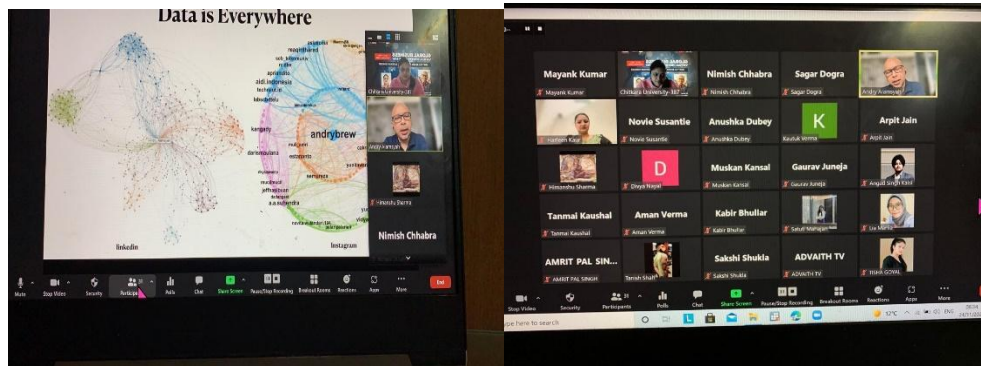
Data is Everywhere

andrybrew

linkedin

instagram

Chitkara University

Andry Kurniawan

Himanshu Sharma

Nimish Chhabra

Mute

Stop Video

Security

Participants

Polls

Chat

Share Screen

Pause/Stop Recording

Breakout Rooms

Reactions

Apps

More

End

Mayank Kumar

Mayank Kumar

Chitkara University-387

Nimish Chhabra

Nimish Chhabra

Sagar Dogra

Sagar Dogra

Andry Kurniawan

Harleen Kaur

Novie Susantie

Novie Susantie

Anushka Dubey

Anushka Dubey

K

Kavtuk Verma

Arpit Jain

Arpit Jain

Himanshu Sharma

D

Divya Nayal

Muskan Kansal

Muskan Kansal

Gaurav Juneja

Gaurav Juneja

Angad Singh Kooi

Tanmai Kaushal

Tanmai Kaushal

Aman Verma

Aman Verma

Kabir Bhullar

Kabir Bhullar

Satvik Mahajan

Liv Mehta

AMRIT PAL SIN...

AMRIT PAL SINGH

Tanish Shah

Sakshi Shukla

Sakshi Shukla

ADVAITH TV

ADVAITH TV

NISHA GOYAL

Stop Video

Security

Participants

Polls

Chat

Share Screen

Pause/Stop Recording

Breakout Rooms

Reactions

Apps

More

ype here to search

17°C